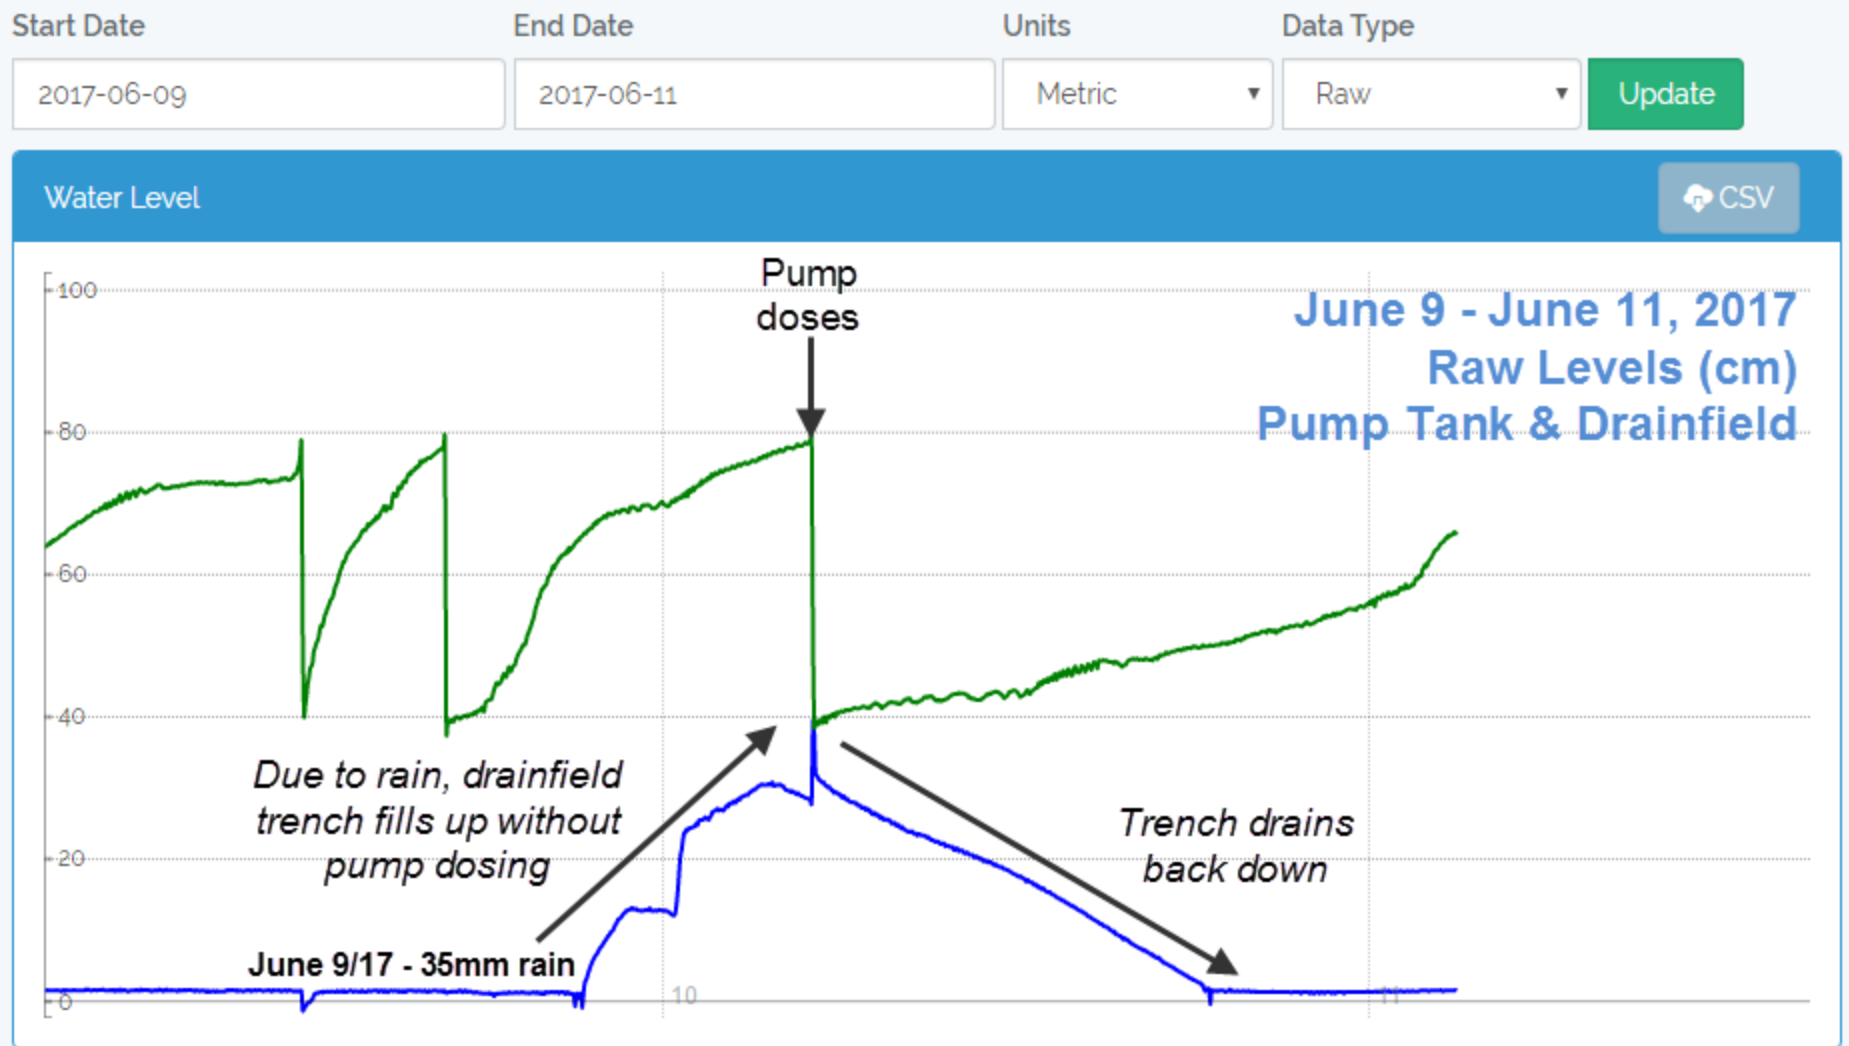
Start Date
2017-06-09
End Date
2017-06-11
Units
Metric
Data Type
Raw
Update

Water Level
CSV

June 9 - June 11, 2017
Raw Levels (cm)
Pump Tank & Drainfield

Pump doses

100
80
60
40
20
0

Due to rain, drainfield trench fills up without pump dosing

Trench drains back down

June 9/17 - 35mm rain

10
11